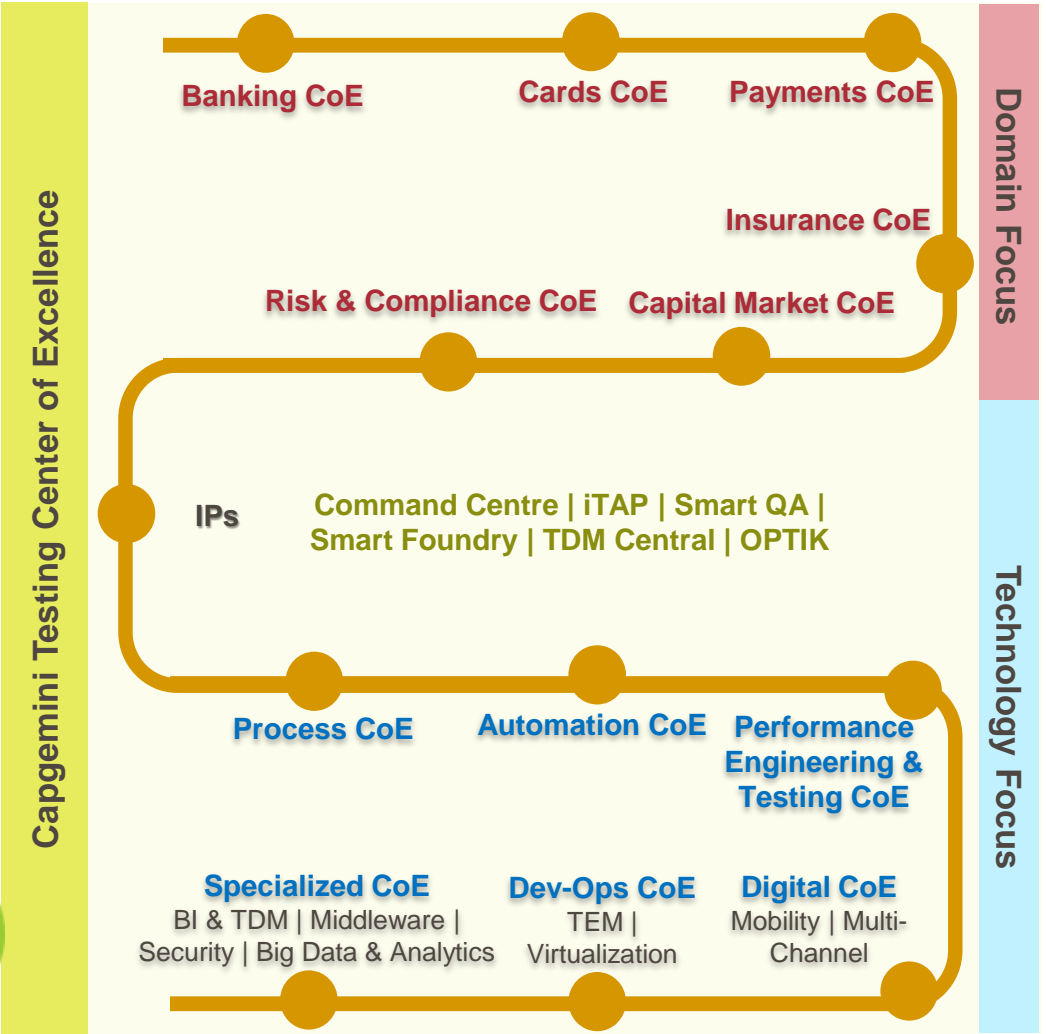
Capgemini Testing Center of Excellence

Banking CoE

Cards CoE

Payments CoE

Domain Focus

Insurance CoE

Risk & Compliance CoE

Capital Market CoE

IPs

Command Centre | iTAP | Smart QA | Smart Foundry | TDM Central | OPTIK

Process CoE

Automation CoE

Performance Engineering & Testing CoE

Technology Focus

Specialized CoE
BI & TDM | Middleware | Security | Big Data & Analytics

Dev-Ops CoE
TEM | Virtualization

Digital CoE
Mobility | Multi-Channel